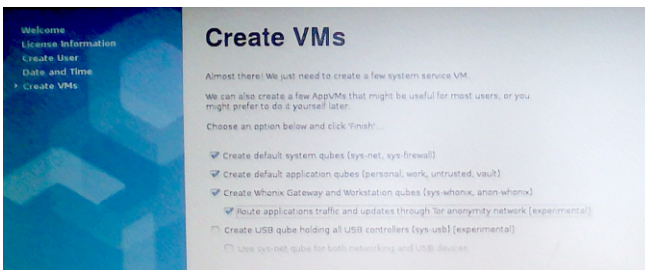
Welcome
License Information
Create User
Date and Time
Create VMs

Create VMs

Almost there! We just need to create a few system service VM.

We can also create a few AppVMs that might be useful for most users, or you might prefer to do it yourself later.

Choose an option below and click 'Finish'...

Create default system qubes (sys-net, sys-firewall)

Create default application qubes (personal, work, untrusted, vault)

Create Whonix Gateway and Workstation qubes (sys-whonix, anon-whonix)

Route applications traffic and updates through Tor anonymity network [experimental]

Create USB qube holding all USB controllers (sys-usb) [experimental]

Use sys-net qube for both networking and USB devices